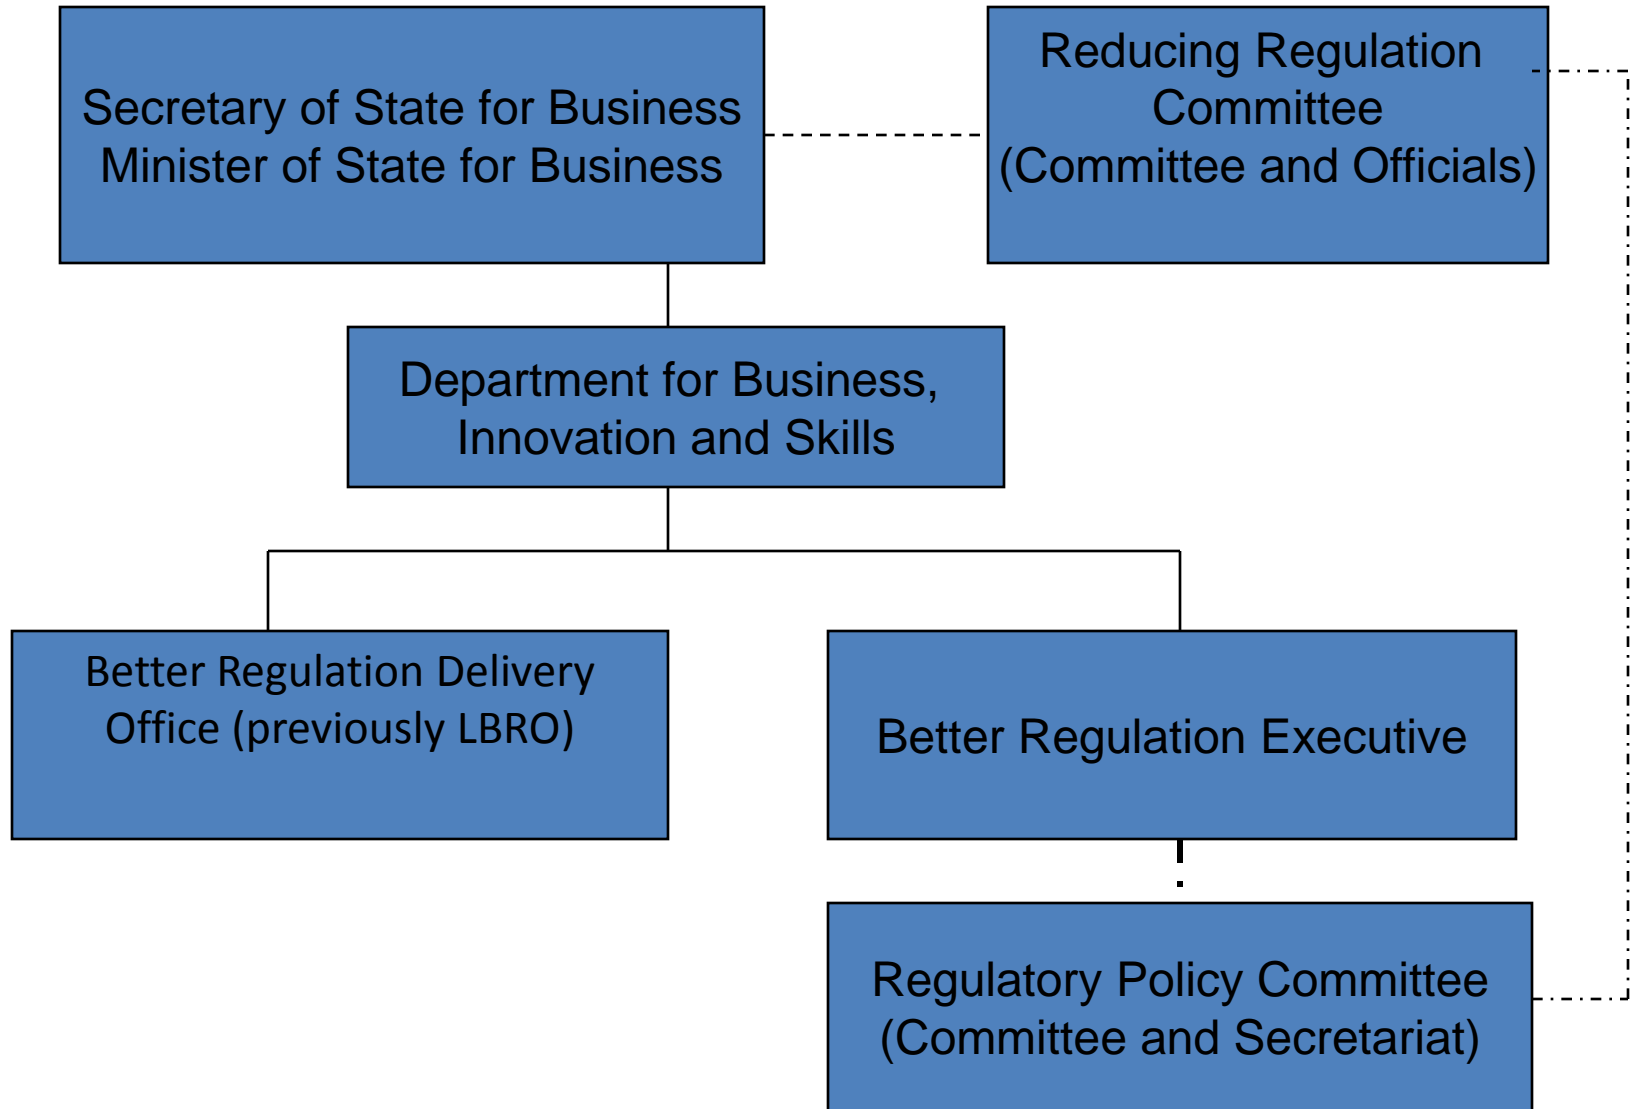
Secretary of State for Business
Minister of State for Business

Reducing Regulation Committee
(Committee and Officials)

Department for Business, Innovation and Skills

Better Regulation Delivery Office (previously LBRO)

Better Regulation Executive

Regulatory Policy Committee
(Committee and Secretariat)